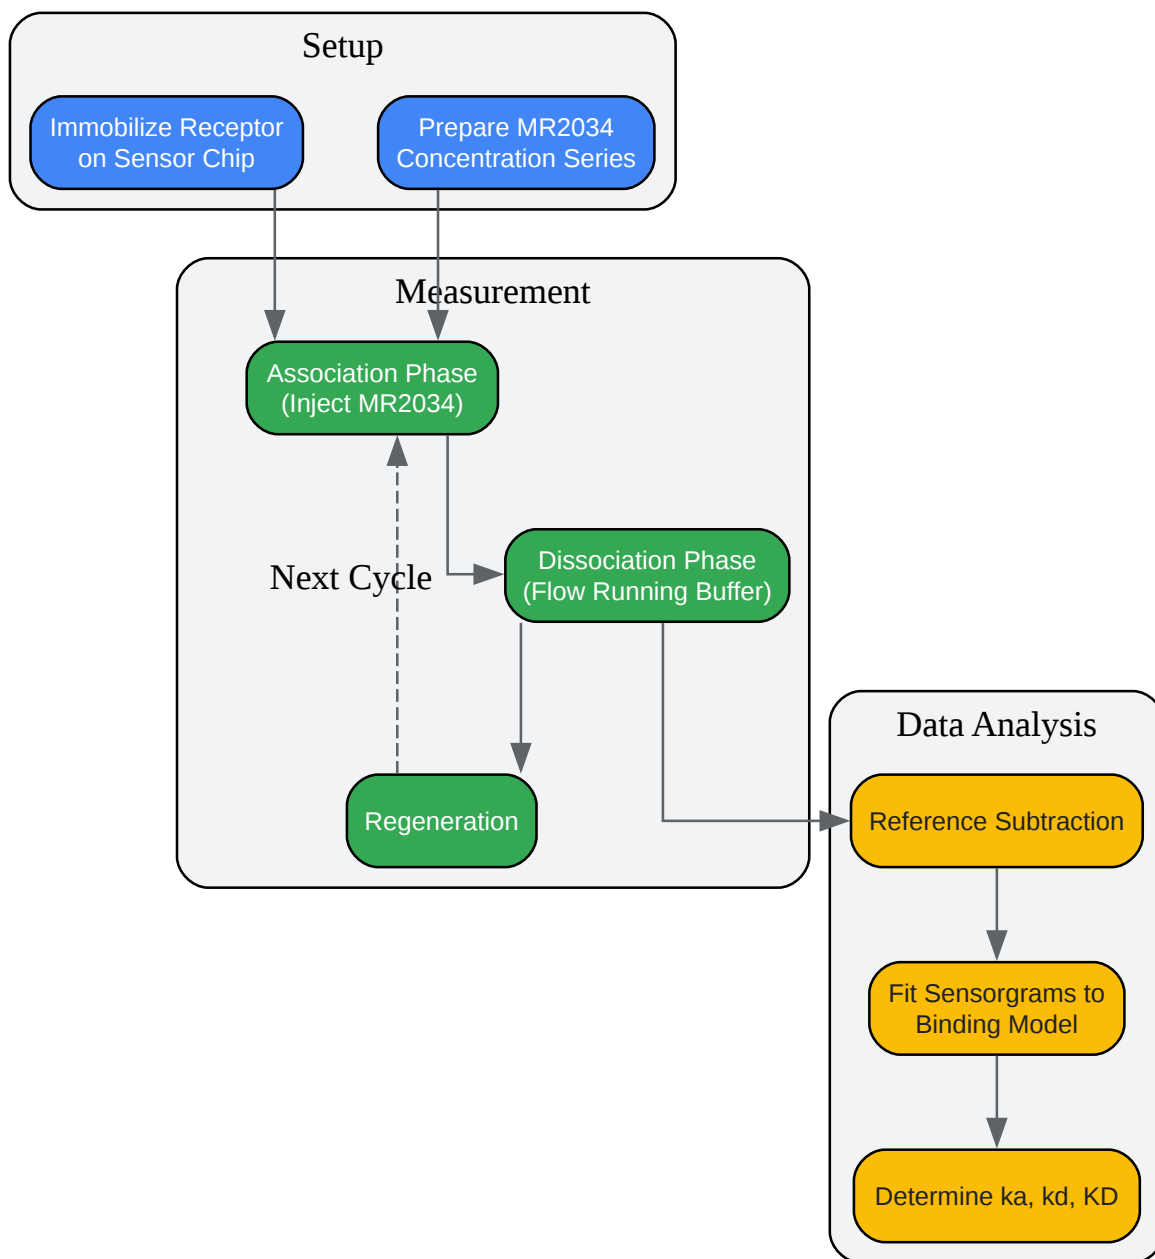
Setup

Immobilize Receptor on Sensor Chip

Prepare MR2034 Concentration Series

Measurement

Association Phase (Inject MR2034)

Next Cycle

Dissociation Phase (Flow Running Buffer)

Regeneration

Data Analysis

Reference Subtraction

Fit Sensorgrams to Binding Model

Determine ka, kd, KD